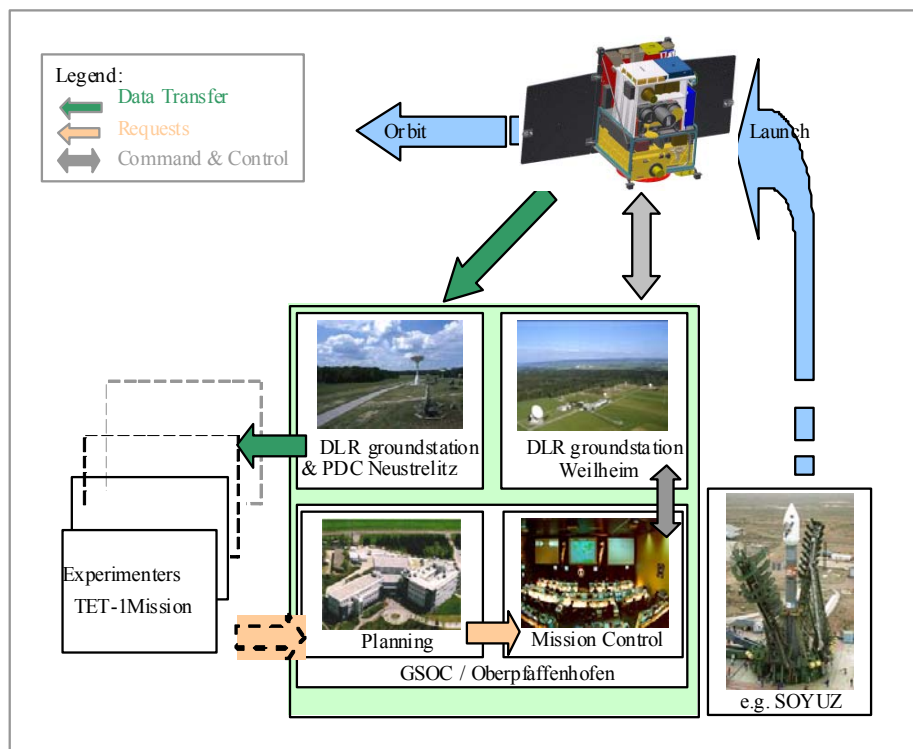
Legend:
Data Transfer
Requests
Command & Control

Orbit

Launch

DLR groundstation & PDC Neustrelitz

DLR groundstation Weilheim

Experimenters TET-1Mission

Planning

Mission Control

GSOC / Oberpfaffenhofen

e.g. SOYUZ